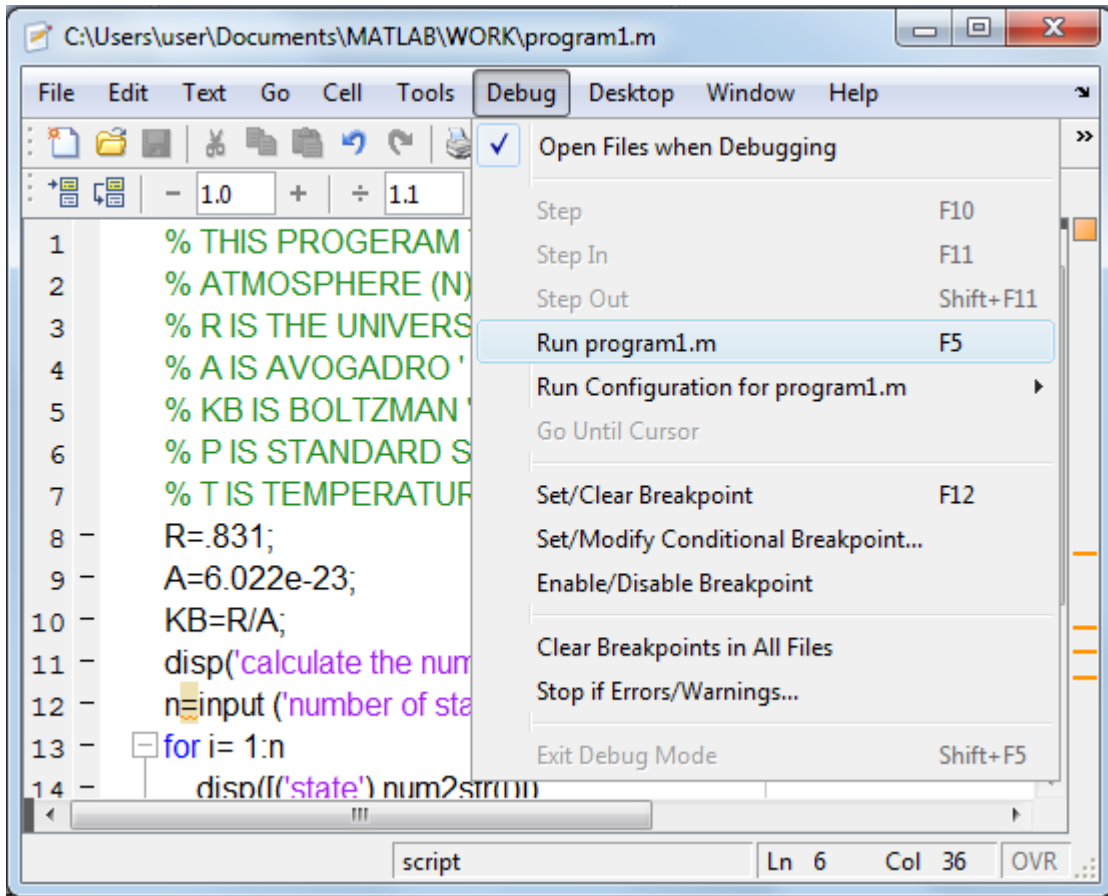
C:\Users\user\Documents\MATLAB\WORK\program1.m

File Edit Text Go Cell Tools Debug Desktop Window Help

1.0 + ÷ 1.1

1 % THIS PROGERAM
2 % ATMOSPHERE (N)
3 % R IS THE UNIVERS
4 % A IS AVOGADRO '
5 % KB IS BOLTZMAN
6 % P IS STANDARD S
7 % T IS TEMPERATUR
8 – R=.831;
9 – A=6.022e-23;
10 – KB=R/A;
11 – disp('calculate the num
12 – n=input ('number of sta
13 – for i= 1:n
14 – disp([('state') num2str(i)

Open Files when Debugging
Step F10
Step In F11
Step Out Shift+F11
Run program1.m F5
Run Configuration for program1.m
Go Until Cursor
Set/Clear Breakpoint F12
Set/Modify Conditional Breakpoint...
Enable/Disable Breakpoint
Clear Breakpoints in All Files
Stop if Errors/Warnings...
Exit Debug Mode Shift+F5

script Ln 6 Col 36 OVR